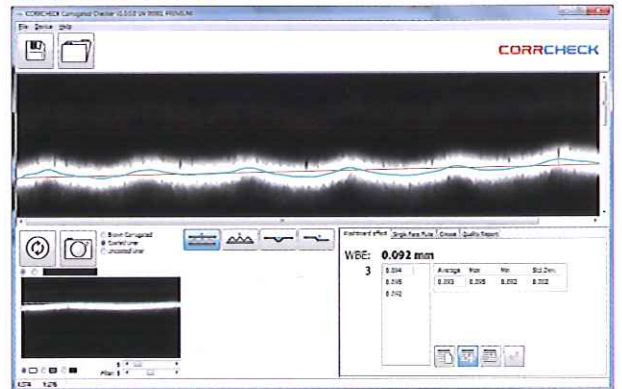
CORRCHECK Corrugated Checker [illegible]

File Device Help

CORRCHECK

Brown Corrugated
Coated Liner
Uncoated Liner

Washboard effect | Single Face Flute | Crease | Quality Report

WBE: 0.092 mm

3

| 0.094 |
|---|
| 0.095 |
| 0.092 |

| Average | Max | Min | Std Dev. |
|---|---|---|---|
| 0.093 | 0.095 | 0.092 | 0.002 |

Filter: 1